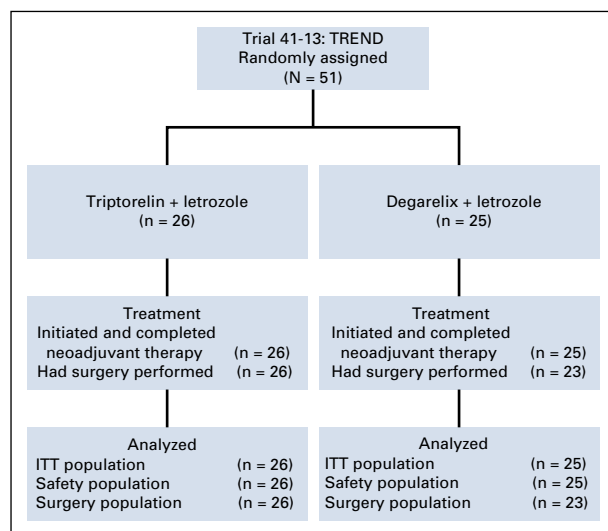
Trial 41-13: TREND
Randomly assigned
(N = 51)

Triptorelin + letrozole
(n = 26)

Treatment
Initiated and completed neoadjuvant therapy (n = 26)
Had surgery performed (n = 26)

Analyzed
ITT population (n = 26)
Safety population (n = 26)
Surgery population (n = 26)

Degarelix + letrozole
(n = 25)

Treatment
Initiated and completed neoadjuvant therapy (n = 25)
Had surgery performed (n = 23)

Analyzed
ITT population (n = 25)
Safety population (n = 25)
Surgery population (n = 23)